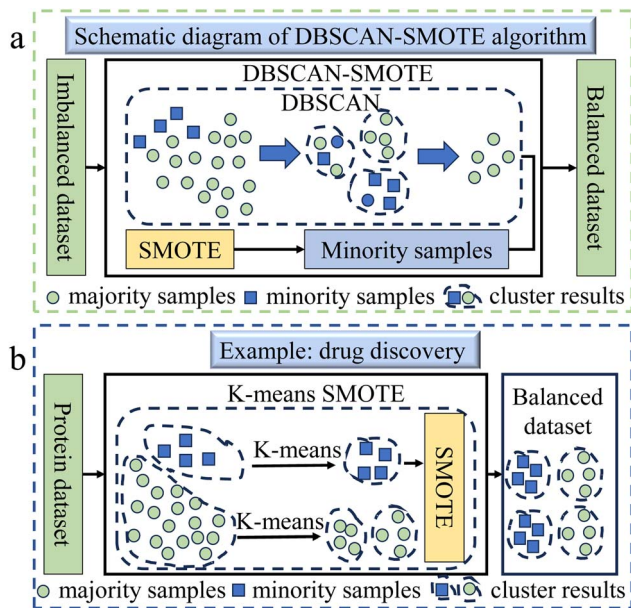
a

Schematic diagram of DBSCAN-SMOTE algorithm

Imbalanced dataset

DBSCAN-SMOTE

DBSCAN

Balanced dataset

SMOTE

Minority samples

majority samples minority samples cluster results

b

Example: drug discovery

Protein dataset

K-means SMOTE

K-means

K-means

SMOTE

Balanced dataset

majority samples minority samples cluster results